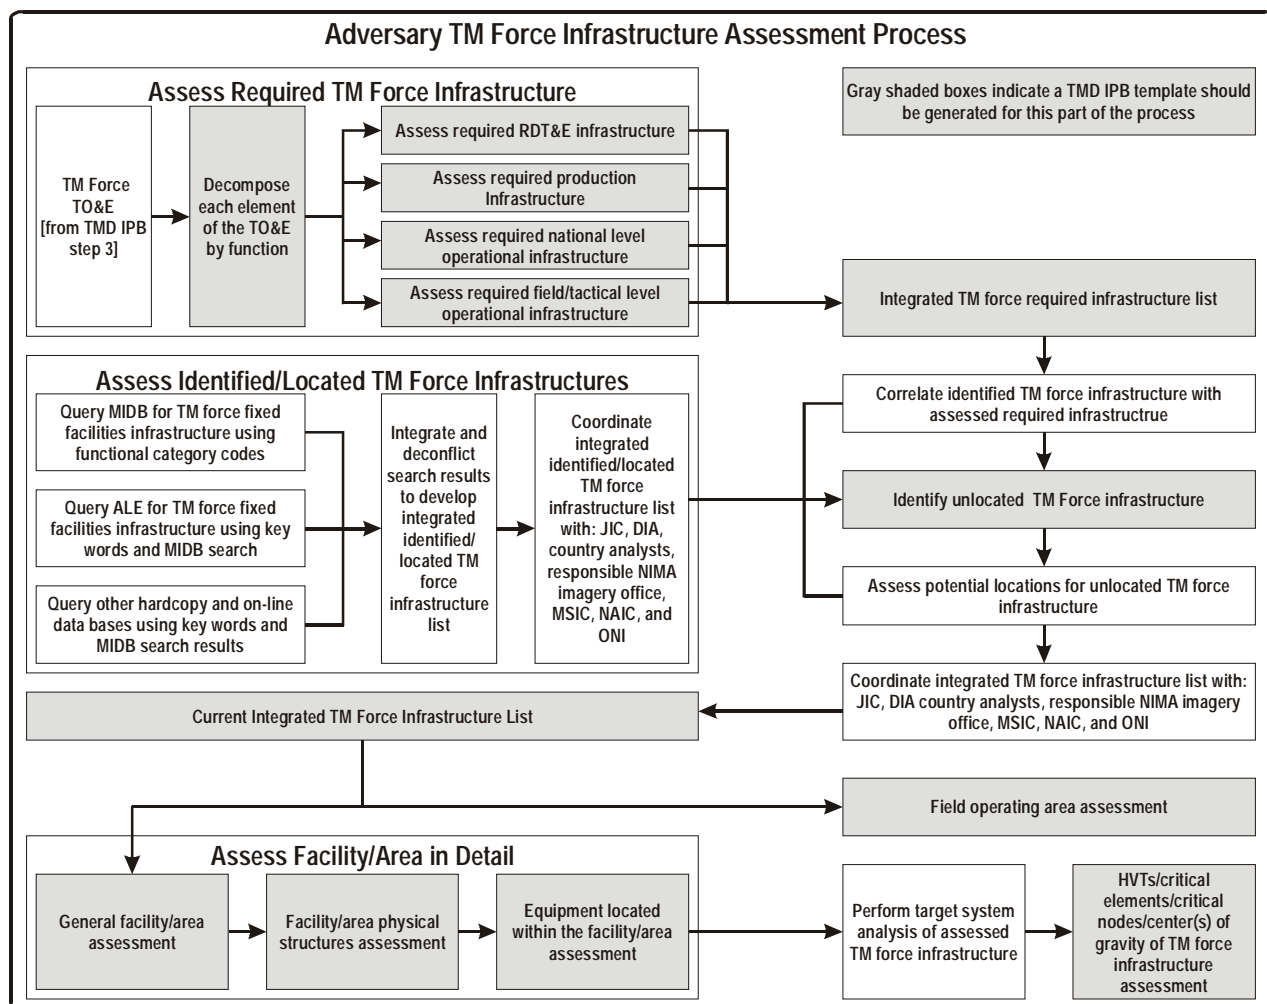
Adversary TM Force Infrastructure Assessment Process

Assess Required TM Force Infrastructure

TM Force TO&E [from TMD IPB step 3]

Decompose each element of the TO&E by function

Assess required RDT&E infrastructure

Assess required production Infrastructure

Assess required national level operational infrastructure

Assess required field/tactical level operational infrastructure

Gray shaded boxes indicate a TMD IPB template should be generated for this part of the process

Integrated TM force required infrastructure list

Assess Identified/Located TM Force Infrastructures

Query MIDB for TM force fixed facilities infrastructure using functional category codes

Query ALE for TM force fixed facilities infrastructure using key words and MIDB search

Query other hardcopy and on-line data bases using key words and MIDB search results

Integrate and deconflict search results to develop integrated identified/ located TM force infrastructure list

Coordinate integrated identified/located TM force infrastructure list with: JIC, DIA, country analysts, responsible NIMA imagery office, MSIC, NAIC, and ONI

Correlate identified TM force infrastructure with assessed required infrastructrue

Identify unlocated TM Force infrastructure

Assess potential locations for unlocated TM force infrastructure

Coordinate integrated TM force infrastructure list with: JIC, DIA country analysts, responsible NIMA imagery office, MSIC, NAIC, and ONI

Current Integrated TM Force Infrastructure List

Field operating area assessment

Assess Facility/Area in Detail

General facility/area assessment

Facility/area physical structures assessment

Equipment located within the facility/area assessment

Perform target system analysis of assessed TM force infrastructure

HVTs/critical elements/critical nodes/center(s) of gravity of TM force infrastructure assessment